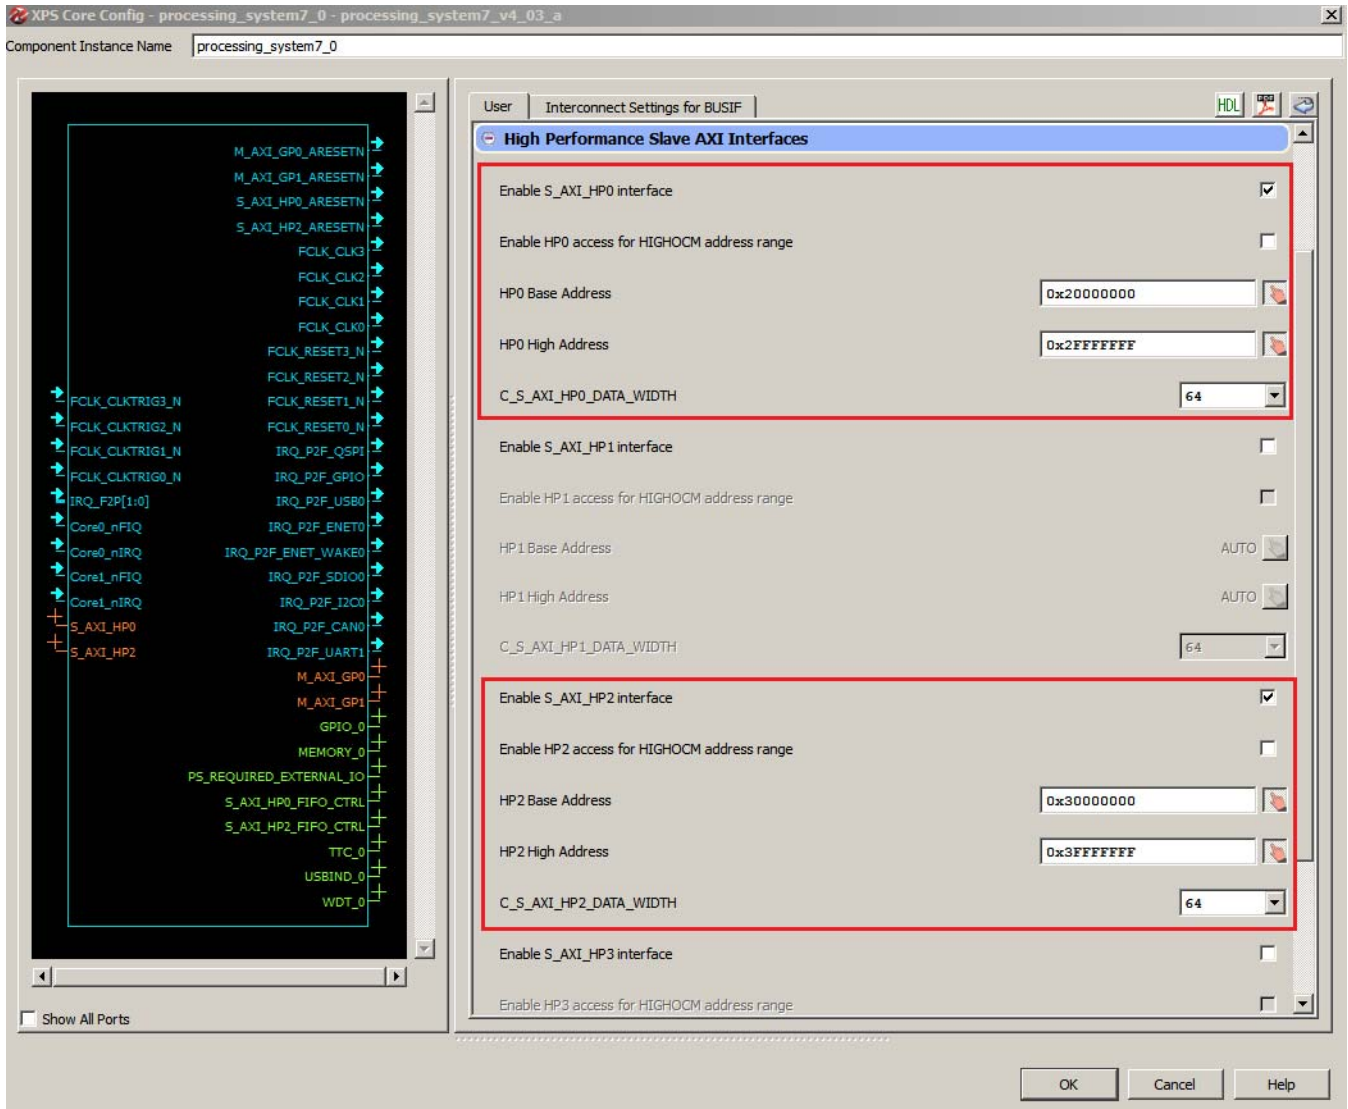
XPS Core Config - processing_system7_0 - processing_system7_v4_03_a

Component Instance Name processing_system7_0

M_AXI_GP0_ARESETN
M_AXI_GP1_ARESETN
S_AXI_HP0_ARESETN
S_AXI_HP2_ARESETN
FCLK_CLK3
FCLK_CLK2
FCLK_CLK1
FCLK_CLK0
FCLK_RESET3_N
FCLK_RESET2_N
FCLK_CLKTRIG3_N FCLK_RESET1_N
FCLK_CLKTRIG2_N FCLK_RESET0_N
FCLK_CLKTRIG1_N IRQ_P2F_QSPI
FCLK_CLKTRIG0_N IRQ_P2F_GPIO
IRQ_F2P[1:0] IRQ_P2F_USB0
Core0_nFIQ IRQ_P2F_ENET0
Core0_nIRQ IRQ_P2F_ENET_WAKE0
Core1_nFIQ IRQ_P2F_SDIO0
Core1_nIRQ IRQ_P2F_I2C0
S_AXI_HP0 IRQ_P2F_CAN0
S_AXI_HP2 IRQ_P2F_UART1
M_AXI_GP0
M_AXI_GP1
GPIO_0
MEMORY_0
PS_REQUIRED_EXTERNAL_IO
S_AXI_HP0_FIFO_CTRL
S_AXI_HP2_FIFO_CTRL
TTC_0
USBIND_0
WDT_0

Show All Ports

User | Interconnect Settings for BUSIF

HDL

High Performance Slave AXI Interfaces

Enable S_AXI_HP0 interface
Enable HP0 access for HIGHOCM address range
HP0 Base Address 0x20000000
HP0 High Address 0x2FFFFFFF
C_S_AXI_HP0_DATA_WIDTH 64
Enable S_AXI_HP1 interface
Enable HP1 access for HIGHOCM address range
HP1 Base Address AUTO
HP1 High Address AUTO
C_S_AXI_HP1_DATA_WIDTH 64
Enable S_AXI_HP2 interface
Enable HP2 access for HIGHOCM address range
HP2 Base Address 0x30000000
HP2 High Address 0x3FFFFFFF
C_S_AXI_HP2_DATA_WIDTH 64
Enable S_AXI_HP3 interface
Enable HP3 access for HIGHOCM address range

OK Cancel Help